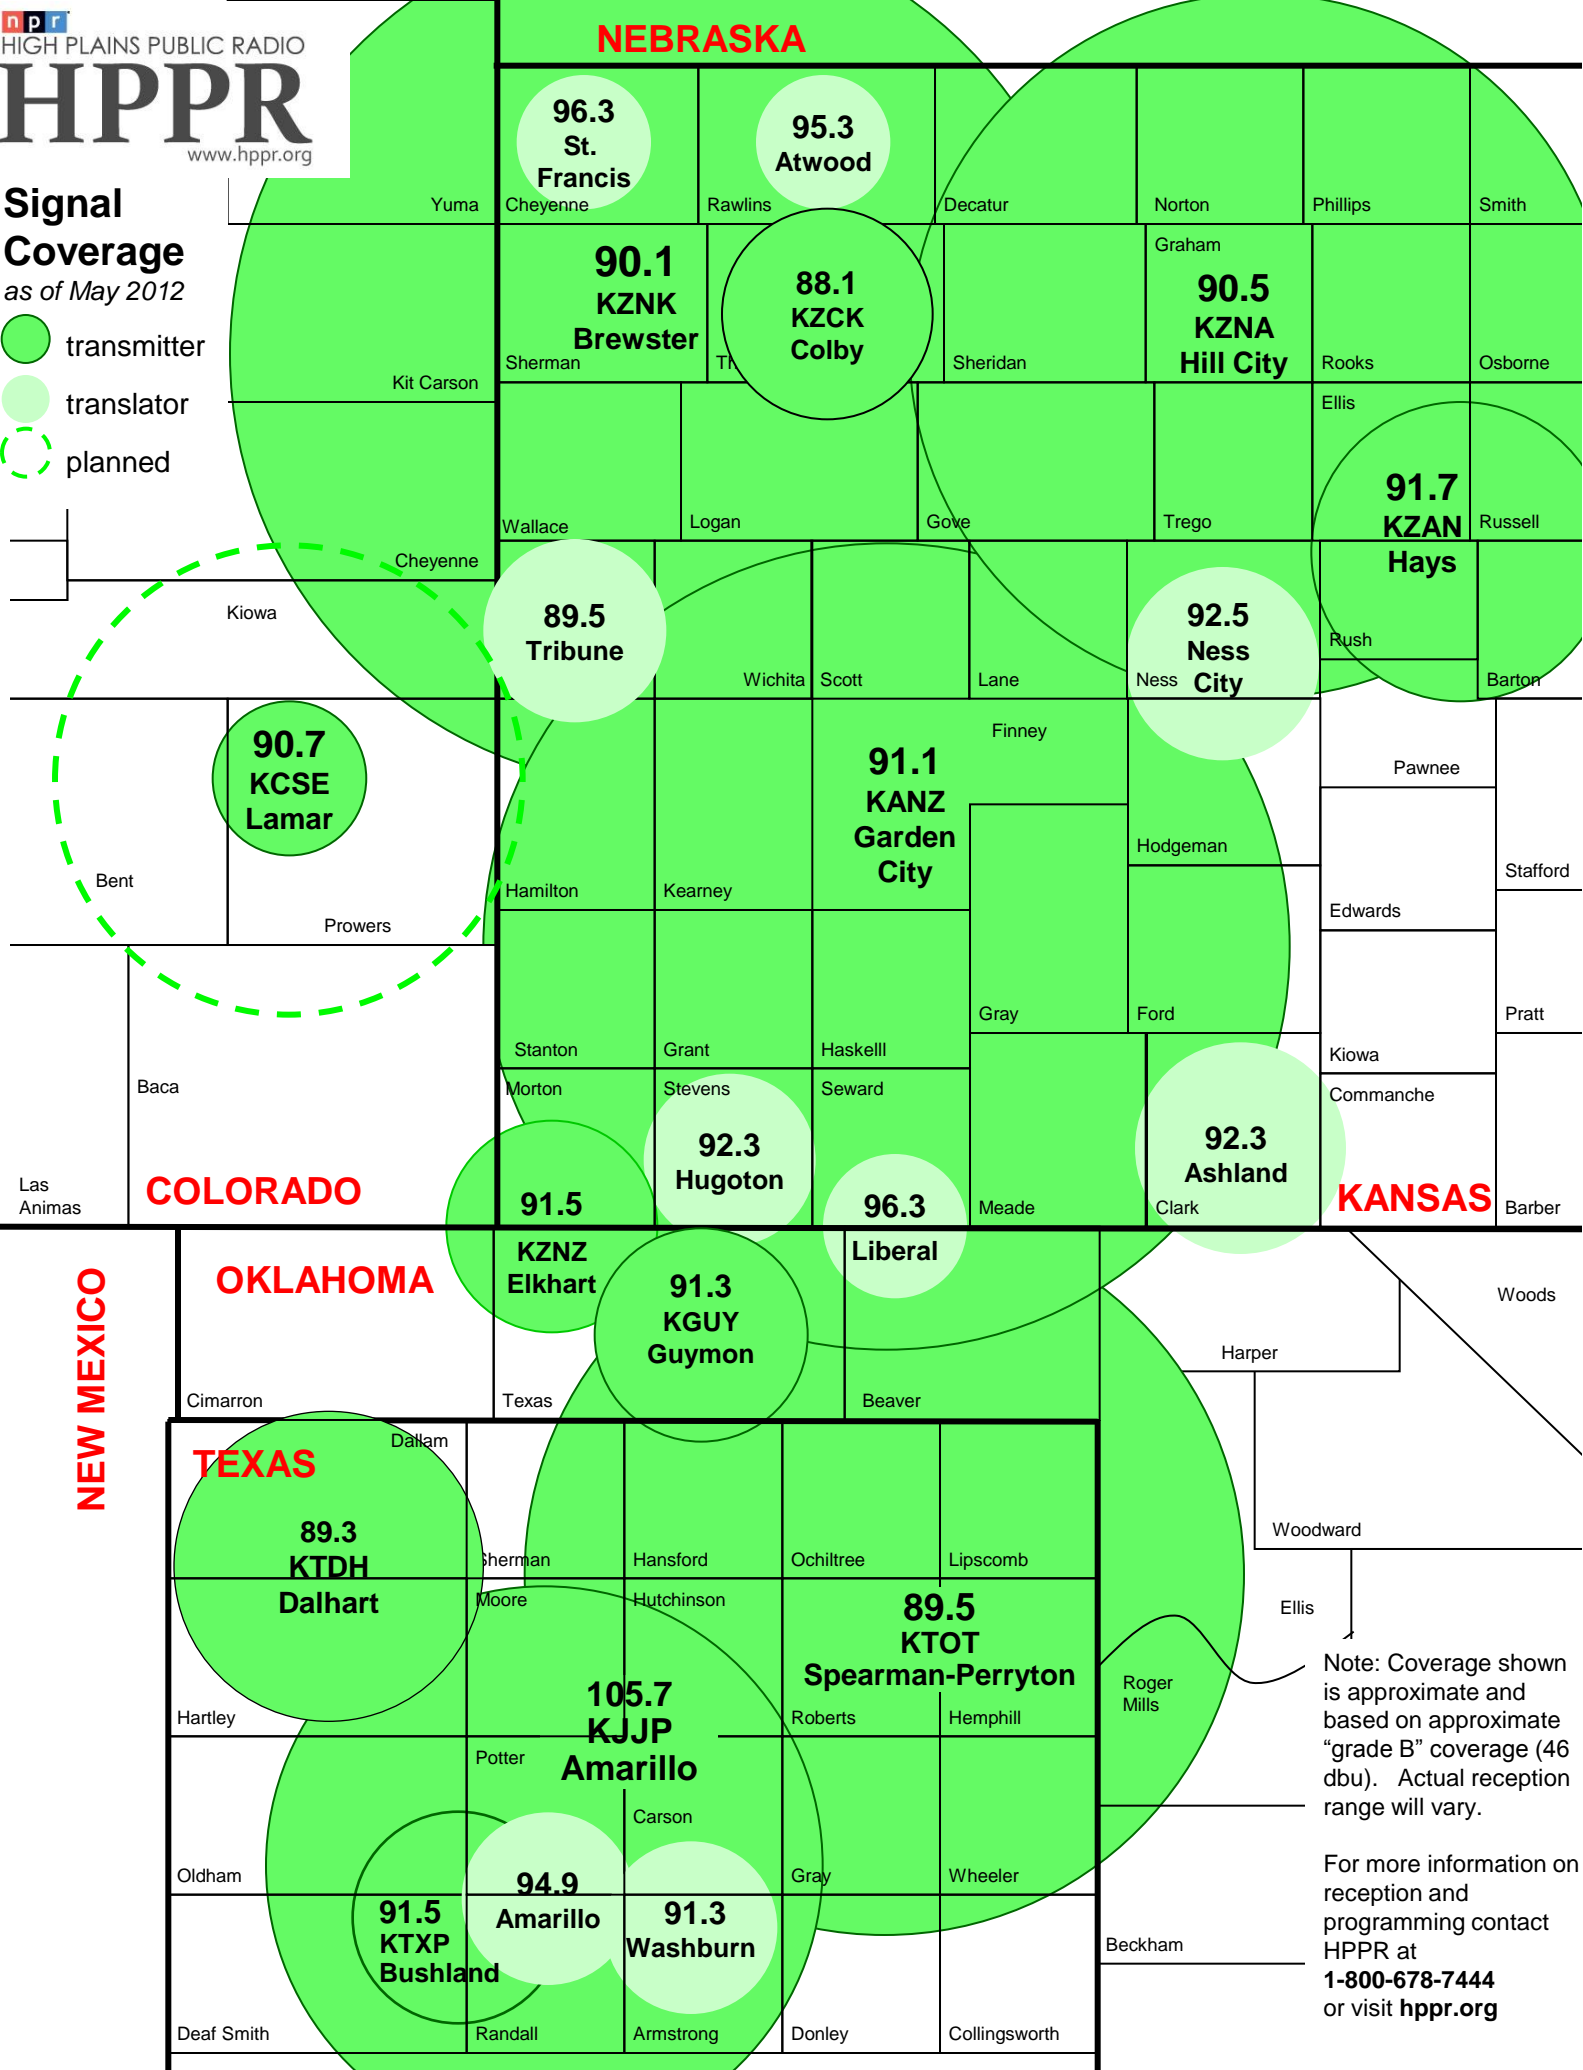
npr
HIGH PLAINS PUBLIC RADIO
HPPR
www.hppr.org

Signal Coverage
as of May 2012

transmitter
translator
planned

NEBRASKA

96.3 St. Francis
95.3 Atwood
Yuma
Cheyenne
Rawlins
Decatur
Norton
Phillips
Smith

90.1 KZNK Brewster
88.1 KZCK Colby
Graham
90.5 KZNA Hill City
Sherman
Th
Sheridan
Rooks
Osborne
Kit Carson
Ellis
91.7 KZAN Hays
Wallace
Logan
Gove
Trego
Russell
Cheyenne
89.5 Tribune
92.5 Ness City
Kiowa
Wichita
Scott
Lane
Ness
Rush
Barton
Finney
Pawnee
90.7 KCSE Lamar
91.1 KANZ Garden City
Bent
Hamilton
Kearney
Hodgeman
Stafford
Prowers
Edwards
Gray
Ford
Pratt
Stanton
Grant
Haskelll
Kiowa
Baca
Morton
Stevens
Seward
Commanche
92.3 Hugoton
92.3 Ashland
Las Animas
COLORADO
91.5
96.3
Meade
Clark
KANSAS
Barber
KZNZ Elkhart
Liberal
NEW MEXICO
OKLAHOMA
91.3 KGUY Guymon
Woods
Harper
Cimarron
Texas
Beaver
Dallam
TEXAS
89.3 KTDH Dalhart
Woodward
Sherman
Hansford
Ochiltree
Lipscomb
Moore
Hutchinson
89.5 KTOT Spearman-Perryton
Ellis
105.7 KJJP Amarillo
Roger Mills
Hartley
Roberts
Hemphill
Potter
Carson
Oldham
Gray
Wheeler
94.9 Amarillo
91.5 KTXP Bushland
91.3 Washburn
Beckham
Deaf Smith
Randall
Armstrong
Donley
Collingsworth

Note: Coverage shown is approximate and based on approximate “grade B” coverage (46 dbu). Actual reception range will vary.

For more information on reception and programming contact HPPR at 1-800-678-7444 or visit hppr.org